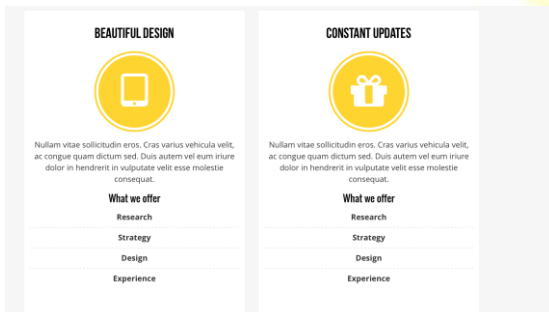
BEAUTIFUL DESIGN

Nullam vitae sollicitudin eros. Cras varius vehicula velit, ac congue quam dictum sed. Duis autem vel eum iriure dolor in hendrerit in vulputate velit esse molestie consequat.

What we offer

Research

Strategy

Design

Experience

CONSTANT UPDATES

Nullam vitae sollicitudin eros. Cras varius vehicula velit, ac congue quam dictum sed. Duis autem vel eum iriure dolor in hendrerit in vulputate velit esse molestie consequat.

What we offer

Research

Strategy

Design

Experience